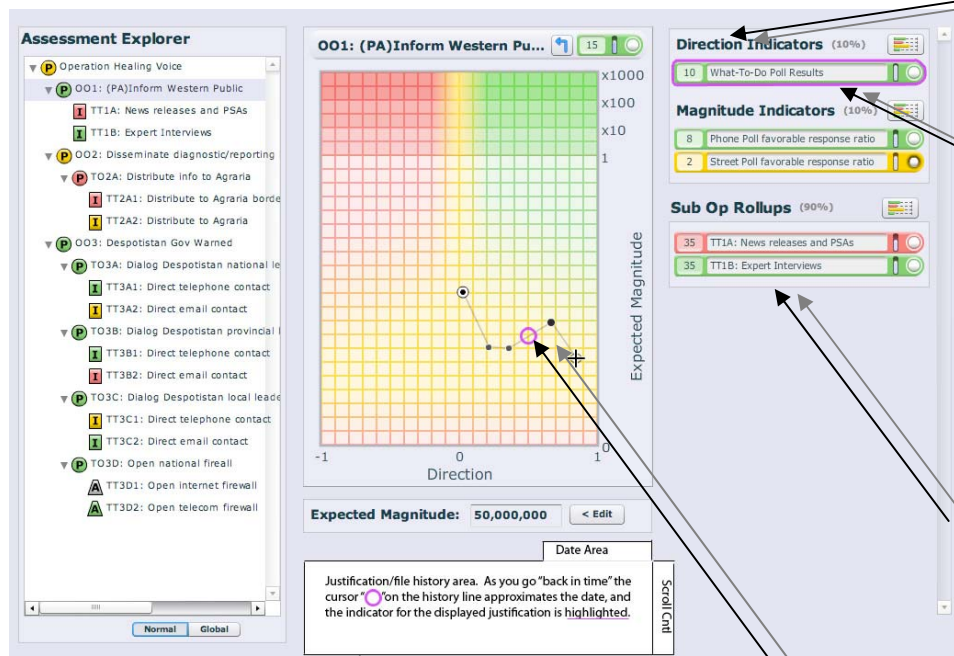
Assessment Explorer

P Operation Healing Voice
P OO1: (PA)Inform Western Public
T TT1A: News releases and PSAs
I TT1B: Expert Interviews
P OO2: Disseminate diagnostic/reporting
P TO2A: Distribute info to Agraria
I TT2A1: Distribute to Agraria borde
I TT2A2: Distribute to Agraria
P OO3: Despotistan Gov Warned
P TO3A: Dialog Despotistan national le
I TT3A1: Direct telephone contact
I TT3A2: Direct email contact
P TO3B: Dialog Despotistan provincial l
I TT3B1: Direct telephone contact
I TT3B2: Direct email contact
P TO3C: Dialog Despotistan local leade
I TT3C1: Direct telephone contact
I TT3C2: Direct email contact
P TO3D: Open national fireall
A TT3D1: Open internet firewall
A TT3D2: Open telecom firewall

Normal Global

OO1: (PA)Inform Western Pu... 15

x1000
x100
x10
1
0
-1 0 1
Direction
Expected Magnitude

Expected Magnitude: 50,000,000 < Edit

Date Area

Justification/file history area. As you go "back in time" the cursor "◯"on the history line approximates the date, and the indicator for the displayed justification is highlighted.

Scroll Cntl

Direction Indicators (10%)
10 What-To-Do Poll Results

Magnitude Indicators (10%)
8 Phone Poll favorable response ratio
2 Street Poll favorable response ratio

Sub Op Rollups (90%)
35 TT1A: News releases and PSAs
35 TT1B: Expert Interviews